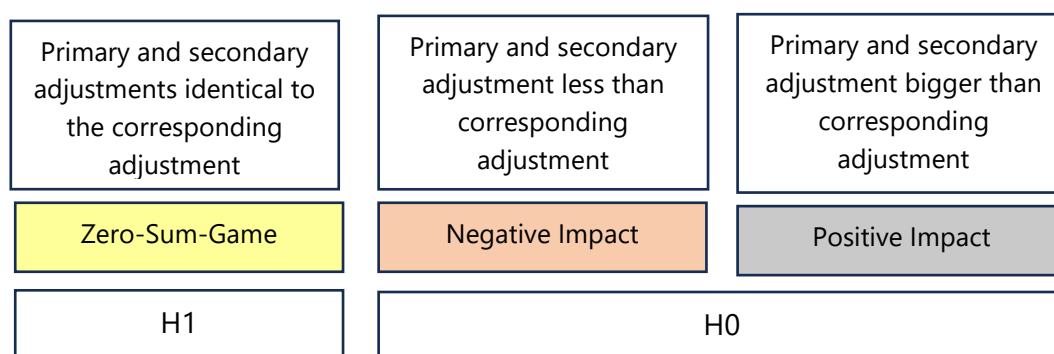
Primary and secondary adjustments identical to the corresponding adjustment

Primary and secondary adjustment less than corresponding adjustment

Primary and secondary adjustment bigger than corresponding adjustment

Zero-Sum-Game

Negative Impact

Positive Impact

H1

H0